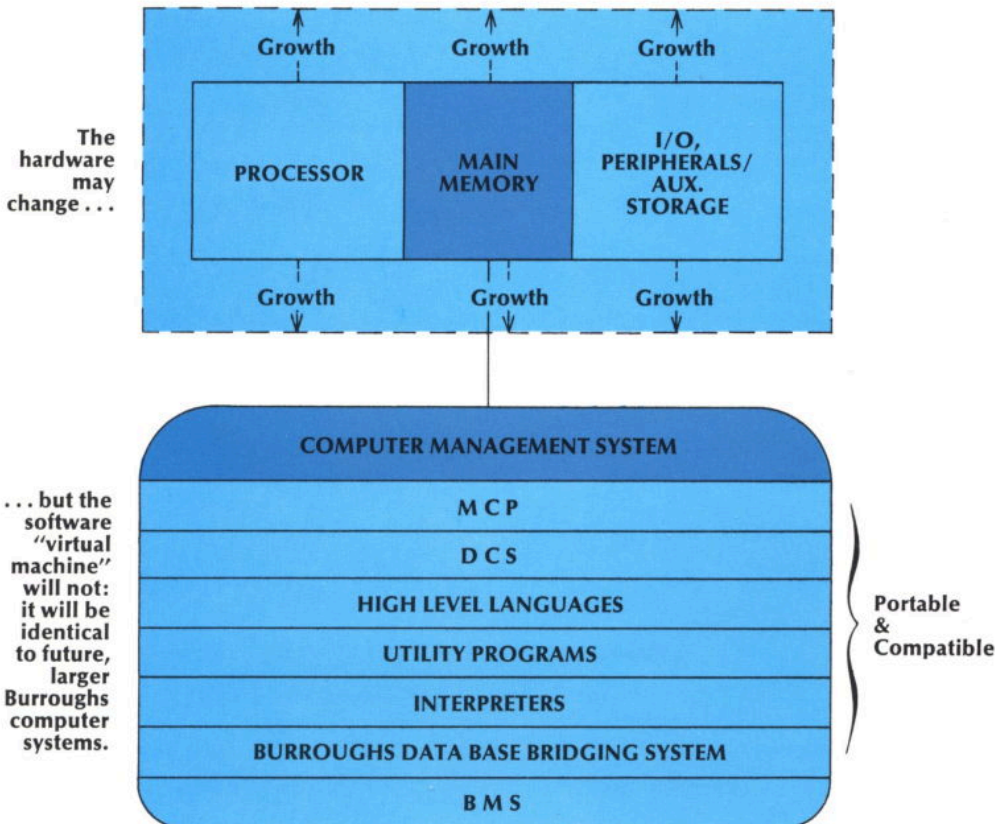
The hardware may change . . .

Growth

Growth

Growth

PROCESSOR

MAIN MEMORY

I/O, PERIPHERALS/ AUX. STORAGE

Growth

Growth

Growth

. . . but the software "virtual machine" will not: it will be identical to future, larger Burroughs computer systems.

COMPUTER MANAGEMENT SYSTEM

M C P

D C S

HIGH LEVEL LANGUAGES

UTILITY PROGRAMS

INTERPRETERS

BURROUGHS DATA BASE BRIDGING SYSTEM

B M S

Portable & Compatible